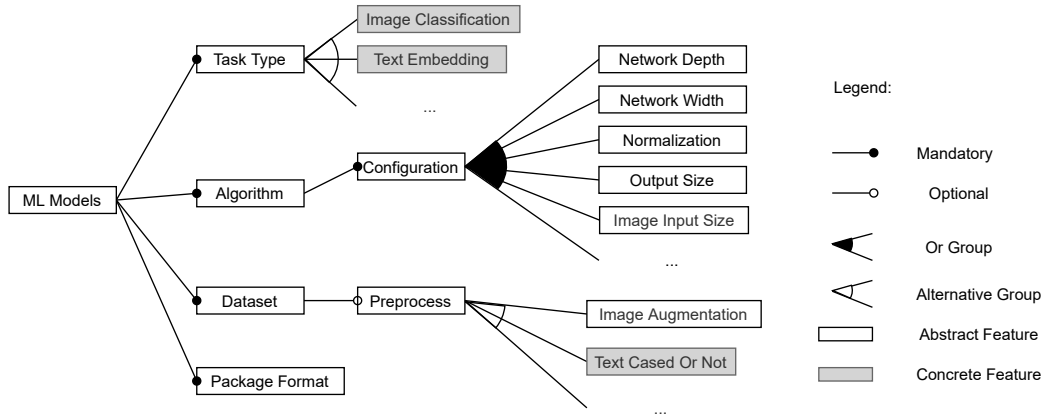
ML Models

Task Type

Image Classification

Text Embedding

...

Algorithm

Configuration

Network Depth

Network Width

Normalization

Output Size

Image Input Size

...

Dataset

Preprocess

Image Augmentation

Text Cased Or Not

...

Package Format

Legend:

Mandatory

Optional

Or Group

Alternative Group

Abstract Feature

Concrete Feature